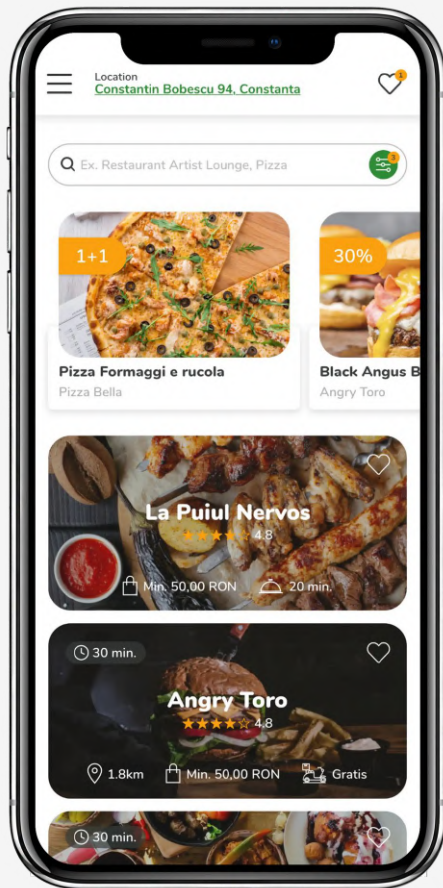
Location
Constantin Bobescu 94, Constanta

1

Ex. Restaurant Artist Lounge, Pizza

3

1+1

Pizza Formaggi e rucola
Pizza Bella

30%

Black Angus B
Angry Toro

La Puiul Nervos
4.8
Min. 50,00 RON
20 min.

30 min.

Angry Toro
4.8
1.8km
Min. 50,00 RON
Gratis

30 min.